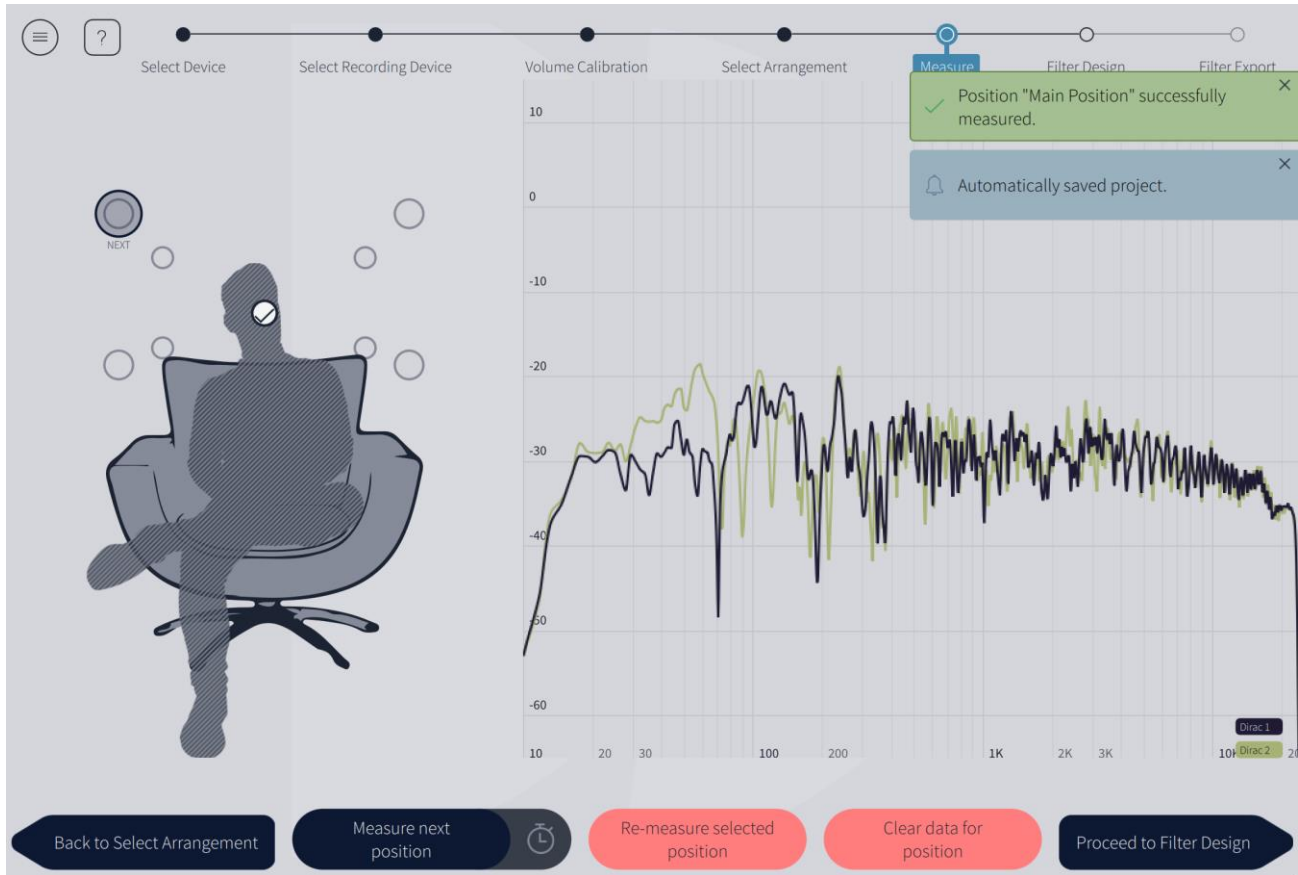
?

Select Device
Select Recording Device
Volume Calibration
Select Arrangement
Measure
Filter Design
Filter Export

Position "Main Position" successfully measured.

Automatically saved project.

NEXT

10
0
-10
-20
-30
-40
-50
-60

10
20
30
100
200
1K
2K
3K
10K
20

Dirac 1
Dirac 2

Back to Select Arrangement
Measure next position
Re-measure selected position
Clear data for position
Proceed to Filter Design